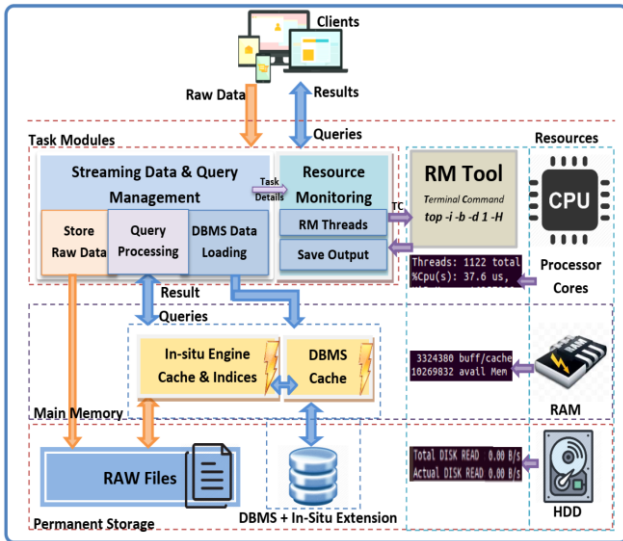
Clients

Raw Data

Results

Queries

Task Modules

Resources

Streaming Data & Query Management

Task Details

Resource Monitoring

RM Tool

Terminal Command

top -i -b -d 1 -H

TC

CPU

Store Raw Data

Query Processing

DBMS Data Loading

RM Threads

Save Output

Threads: 1122 total
%Cpu(s): 37.6 us,

Processor Cores

Result

Queries

In-situ Engine Cache & Indices

DBMS Cache

3324380 buff/cache
10269832 avail Mem

RAM

Main Memory

RAW Files

Total DISK READ 0.00 B/s
Actual DISK READ 0.00 B/s

HDD

Permanent Storage

DBMS + In-Situ Extension